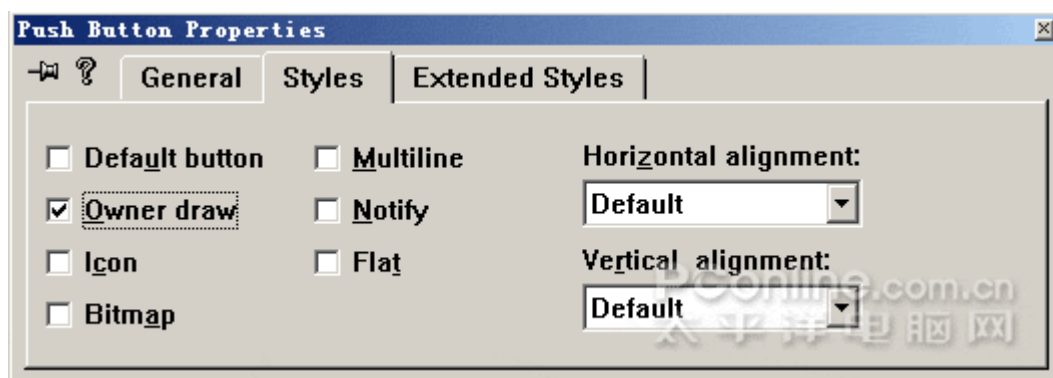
Push Button Properties

General | Styles | Extended Styles

Default button
Owner draw
Icon
Bitmap

Multiline
Notify
Flat

Horizontal alignment:
Default

Vertical alignment:
Default

PConline.com.cn
太平洋电脑网